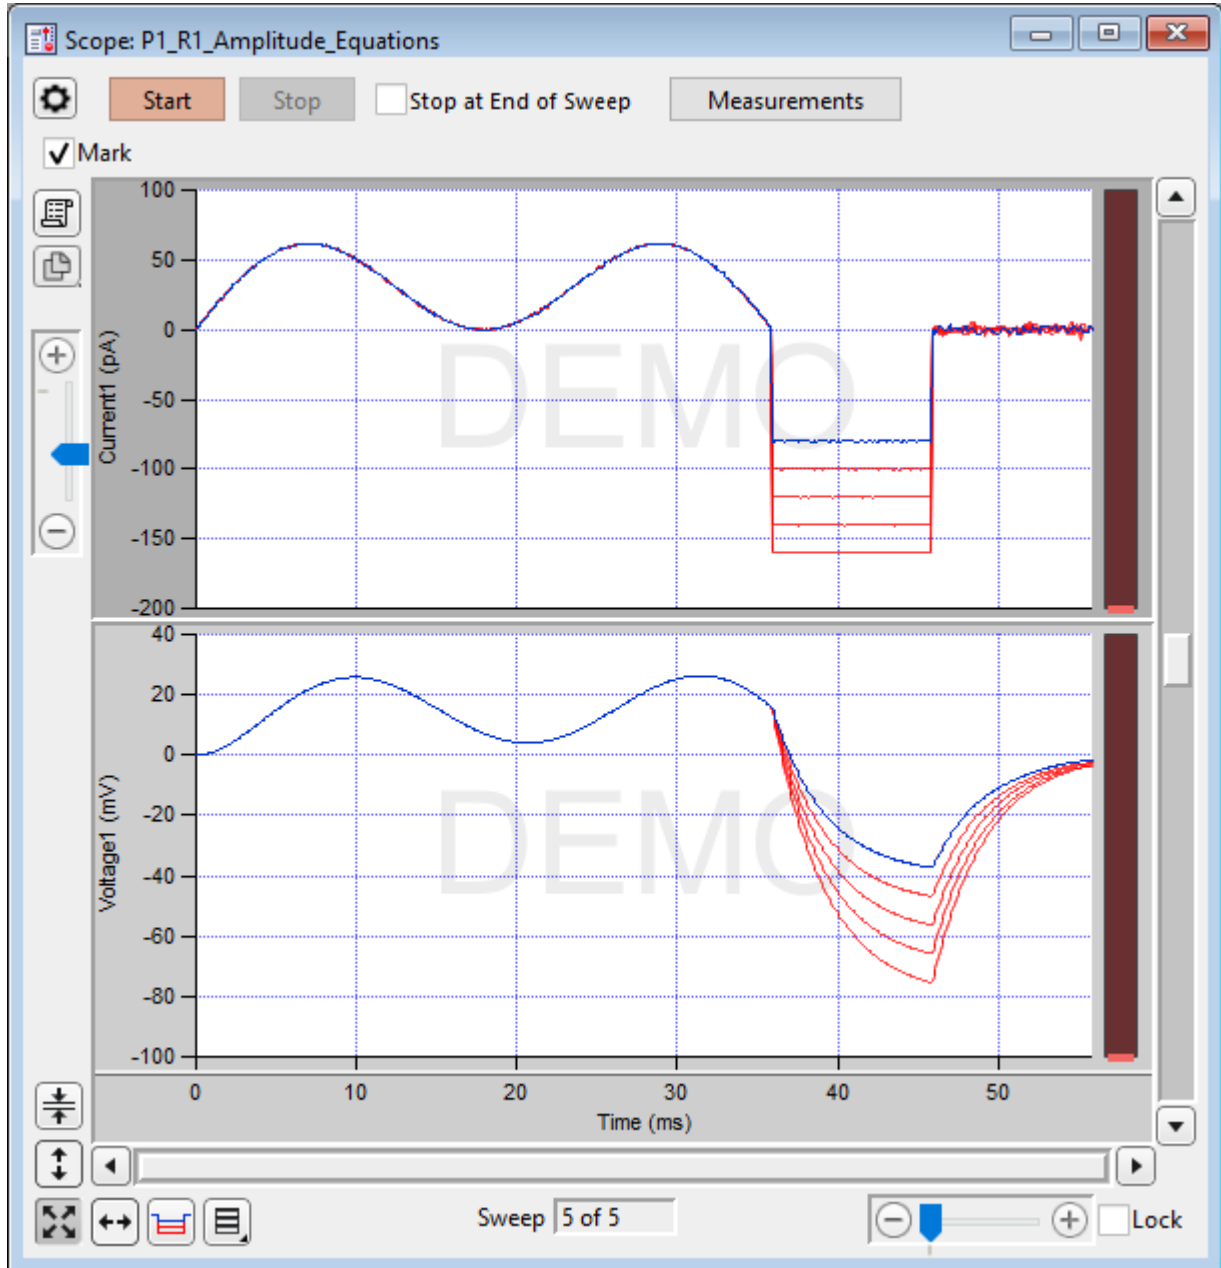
Scope: P1_R1_Amplitude_Equations

Start
Stop
Stop at End of Sweep
Measurements

Mark

100
50
0
-50
-100
-150
-200
Current1 (pA)

DEMO

40
20
0
-20
-40
-60
-80
-100
Voltage1 (mV)

DEMO

0
10
20
30
40
50
Time (ms)

Sweep 5 of 5

Lock